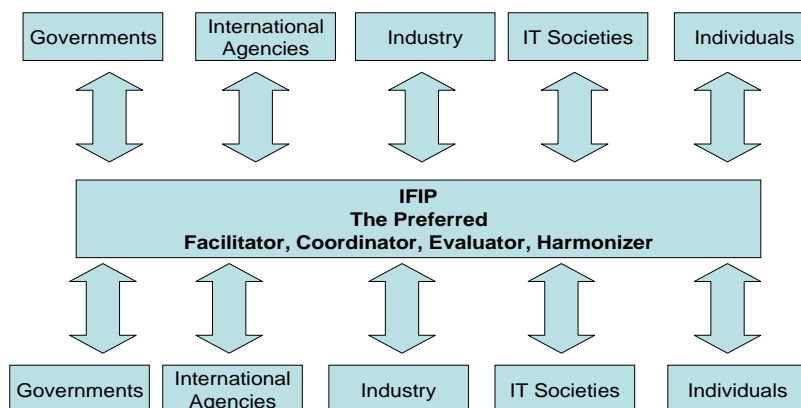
Governments

International Agencies

Industry

IT Societies

Individuals

IFIP
The Preferred
Facilitator, Coordinator, Evaluator, Harmonizer

Governments

International Agencies

Industry

IT Societies

Individuals